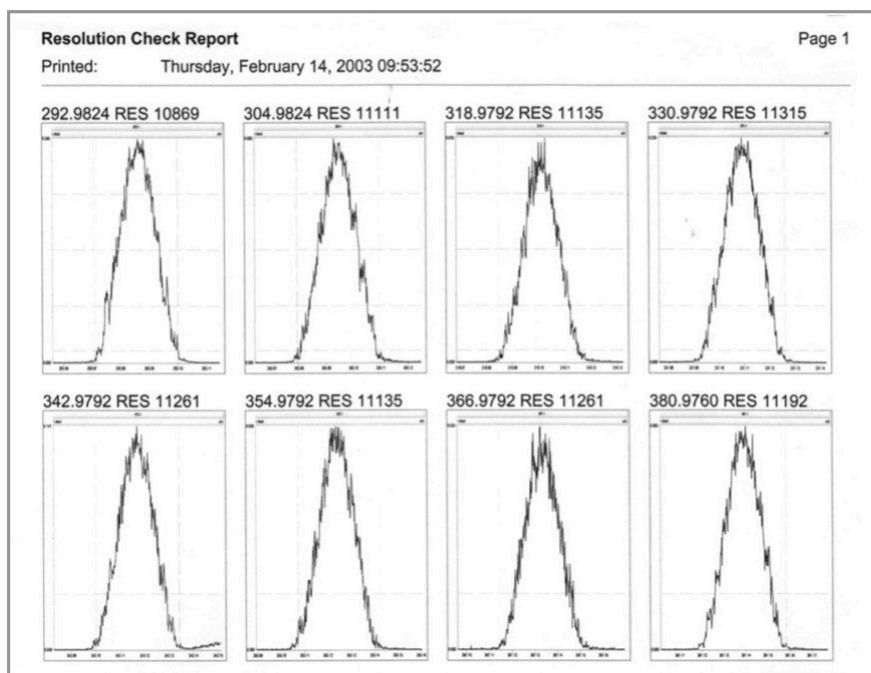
Resolution Check Report

Page 1

Printed: Thursday, February 14, 2003 09:53:52

292.9824 RES 10869

304.9824 RES 11111

318.9792 RES 11135

330.9792 RES 11315

342.9792 RES 11261

354.9792 RES 11135

366.9792 RES 11261

380.9760 RES 11192